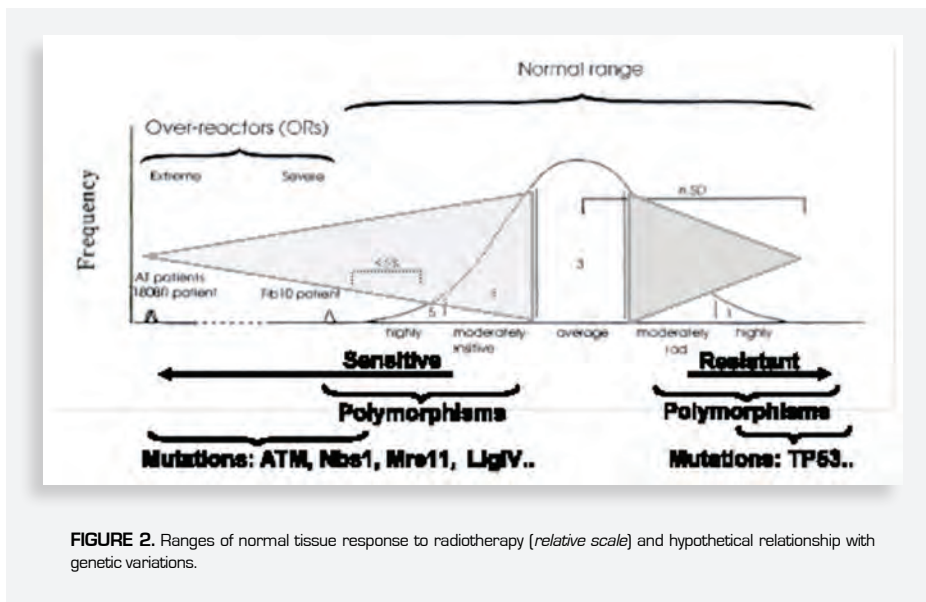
Normal range

Over-reactors (ORs)

Extreme

Severe

Frequency

n.SD

<5%

AT patients
180BR patient

Fib10 patient

5

1

3

1

highly

moderately
nsitive

average

moderately
rad

highly

Sensitive

Resistant

Polymorphisms

Polymorphisms

Mutations: ATM, Nbs1, Mre11, LigIV..

Mutations: TP53..

**FIGURE 2.** Ranges of normal tissue response to radiotherapy (*relative scale*) and hypothetical relationship with genetic variations.